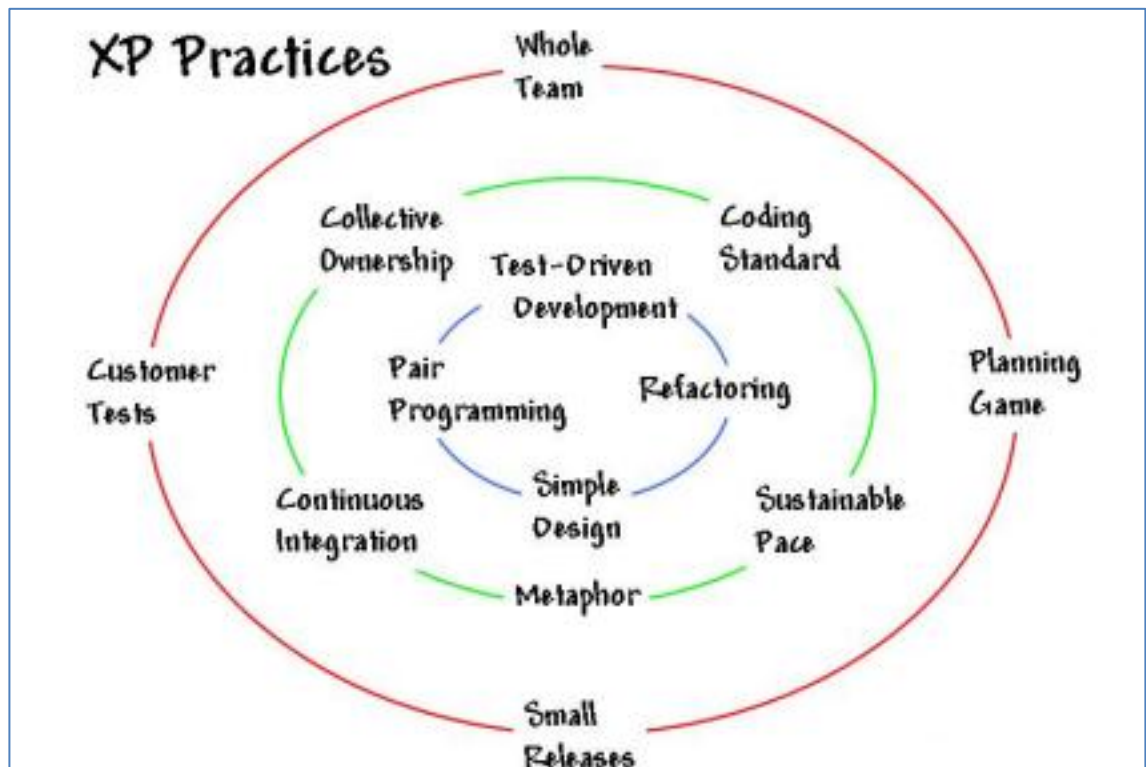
XP Practices

Whole Team

Collective Ownership

Coding Standard

Test-Driven Development

Customer Tests

Pair Programming

Refactoring

Planning Game

Simple Design

Continuous Integration

Sustainable Pace

Metaphor

Small Releases